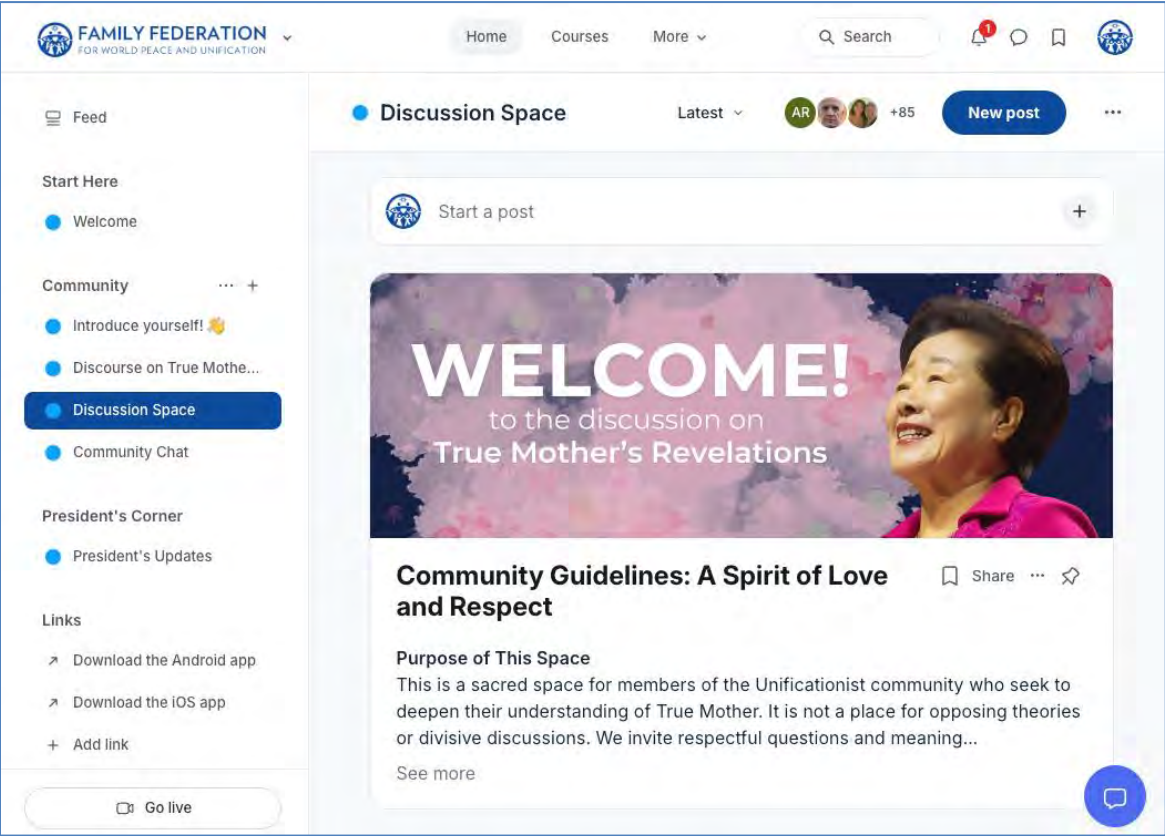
FAMILY FEDERATION
FOR WORLD PEACE AND UNIFICATION

Home
Courses
More
Search
1

Feed

Start Here
Welcome

Community
Introduce yourself! 👋
Discourse on True Mothe...
Discussion Space
Community Chat

President's Corner
President's Updates

Links
Download the Android app
Download the iOS app
Add link

Go live

Discussion Space
Latest
AR
+85
New post

Start a post

WELCOME!
to the discussion on
True Mother's Revelations

Community Guidelines: A Spirit of Love and Respect
Share

Purpose of This Space
This is a sacred space for members of the Unificationist community who seek to deepen their understanding of True Mother. It is not a place for opposing theories or divisive discussions. We invite respectful questions and meaning...
See more